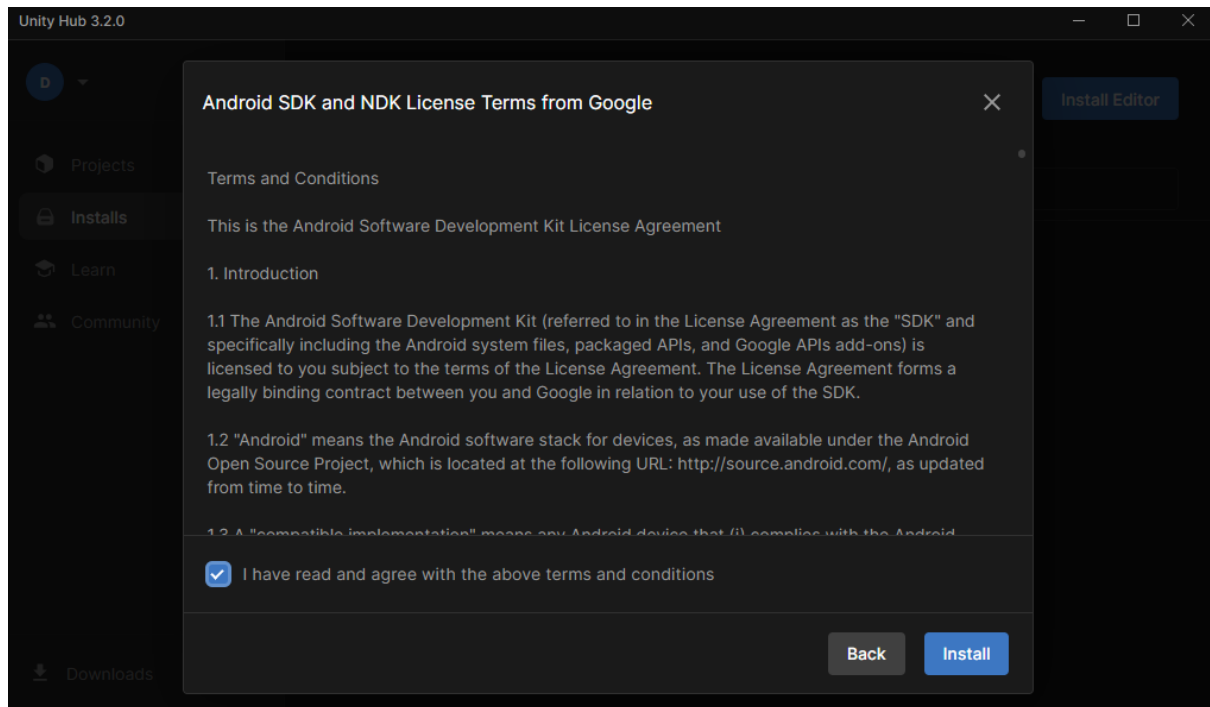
Unity Hub 3.2.0

D

Projects

Installs

Learn

Community

Downloads

Install Editor

Android SDK and NDK License Terms from Google

Terms and Conditions

This is the Android Software Development Kit License Agreement

1. Introduction

1.1 The Android Software Development Kit (referred to in the License Agreement as the "SDK" and specifically including the Android system files, packaged APIs, and Google APIs add-ons) is licensed to you subject to the terms of the License Agreement. The License Agreement forms a legally binding contract between you and Google in relation to your use of the SDK.

1.2 "Android" means the Android software stack for devices, as made available under the Android Open Source Project, which is located at the following URL: http://source.android.com/, as updated from time to time.

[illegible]

I have read and agree with the above terms and conditions

Back

Install